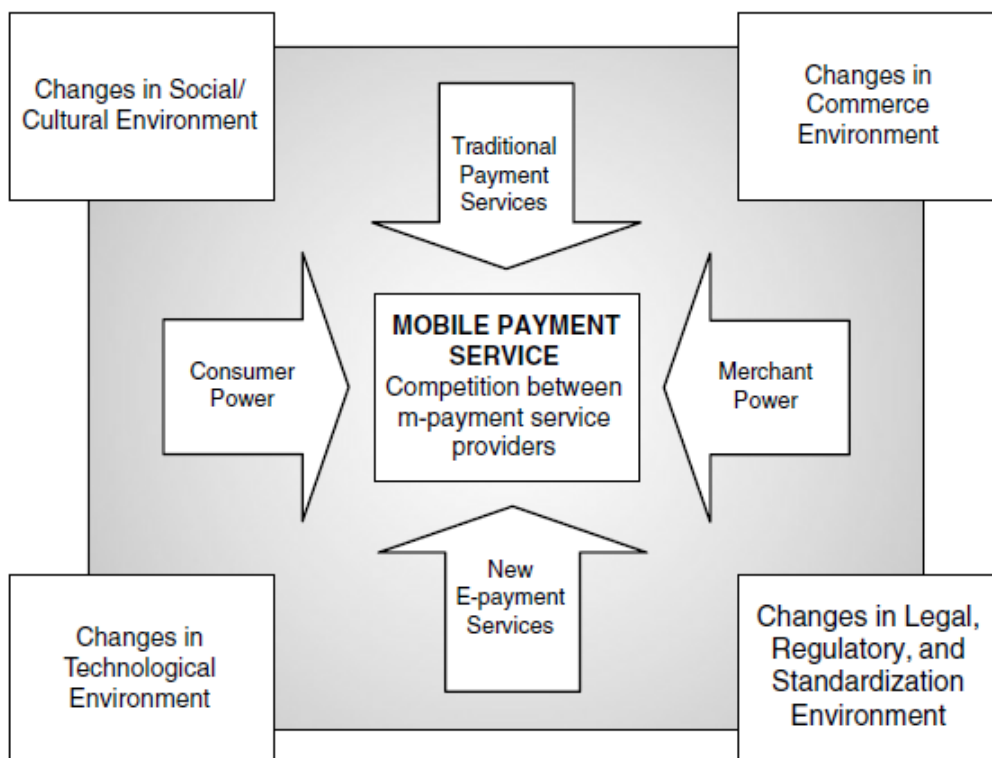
Changes in Social/ Cultural Environment

Changes in Commerce Environment

Traditional Payment Services

Consumer Power

MOBILE PAYMENT SERVICE
Competition between m-payment service providers

Merchant Power

New E-payment Services

Changes in Technological Environment

Changes in Legal, Regulatory, and Standardization Environment